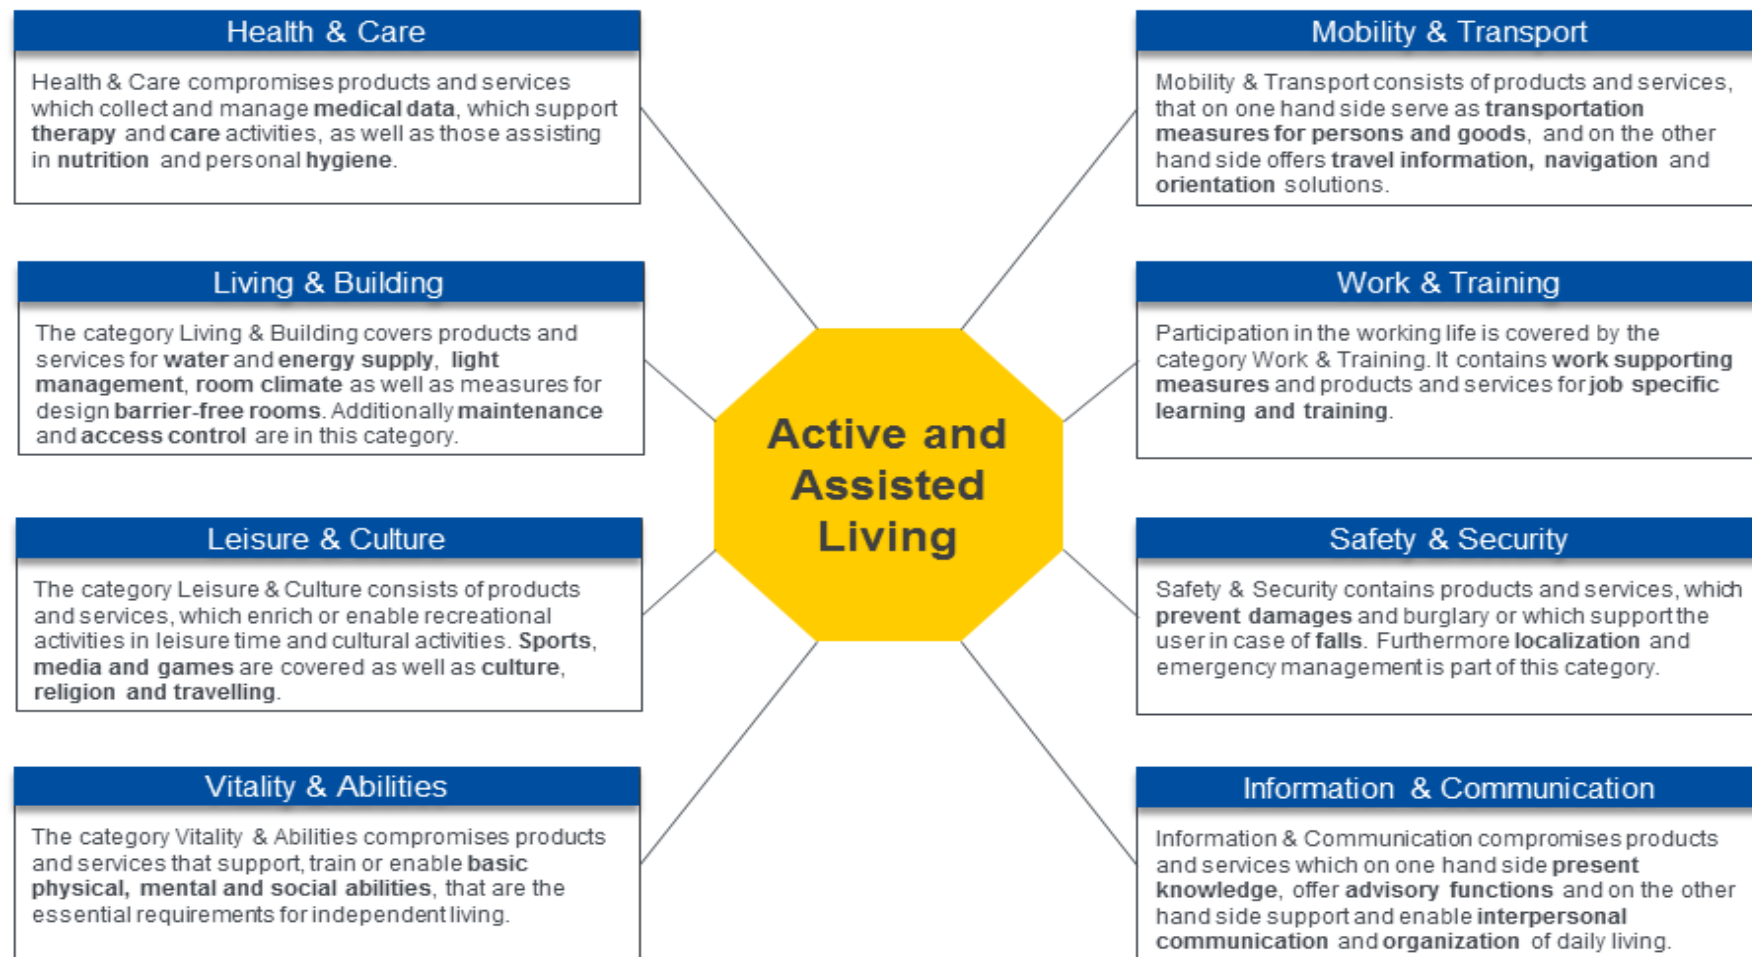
Health & Care

Health & Care compromises products and services which collect and manage medical data, which support therapy and care activities, as well as those assisting in nutrition and personal hygiene.

Living & Building

The category Living & Building covers products and services for water and energy supply, light management, room climate as well as measures for design barrier-free rooms. Additionally maintenance and access control are in this category.

Leisure & Culture

The category Leisure & Culture consists of products and services, which enrich or enable recreational activities in leisure time and cultural activities. Sports, media and games are covered as well as culture, religion and travelling.

Vitality & Abilities

The category Vitality & Abilities compromises products and services that support, train or enable basic physical, mental and social abilities, that are the essential requirements for independent living.

Active and Assisted Living

Mobility & Transport

Mobility & Transport consists of products and services, that on one hand side serve as transportation measures for persons and goods, and on the other hand side offers travel information, navigation and orientation solutions.

Work & Training

Participation in the working life is covered by the category Work & Training. It contains work supporting measures and products and services for job specific learning and training.

Safety & Security

Safety & Security contains products and services, which prevent damages and burglary or which support the user in case of falls. Furthermore localization and emergency management is part of this category.

Information & Communication

Information & Communication compromises products and services which on one hand side present knowledge, offer advisory functions and on the other hand side support and enable interpersonal communication and organization of daily living.